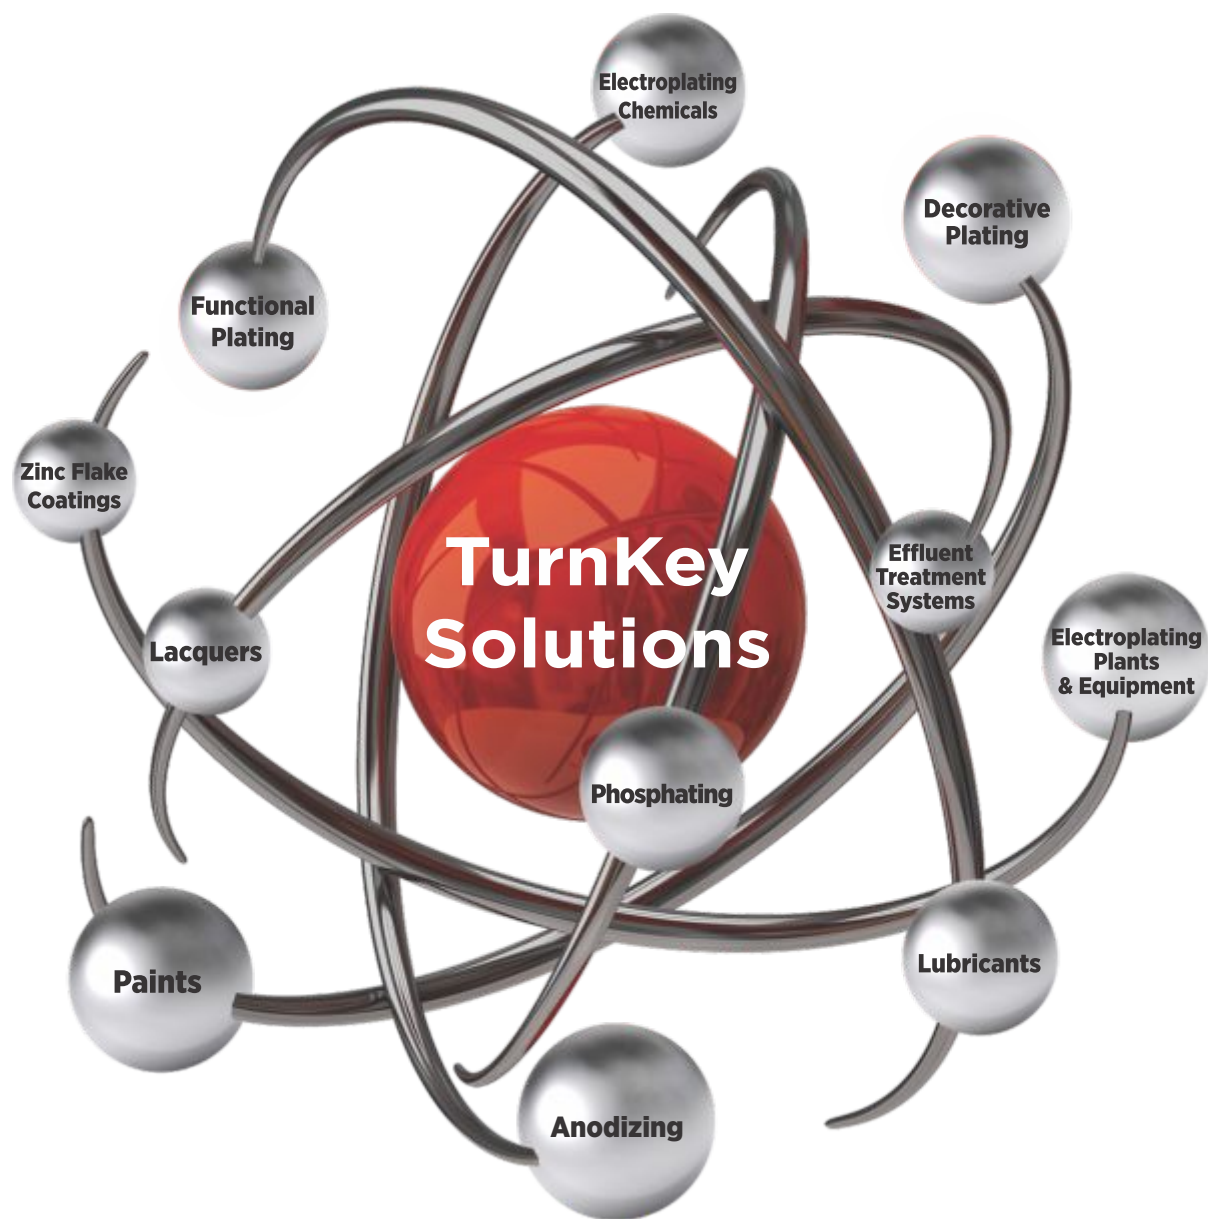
Electroplating Chemicals

Decorative Plating

Functional Plating

Zinc Flake Coatings

TurnKey Solutions

Effluent Treatment Systems

Electroplating Plants & Equipment

Lacquers

Phosphating

Paints

Lubricants

Anodizing